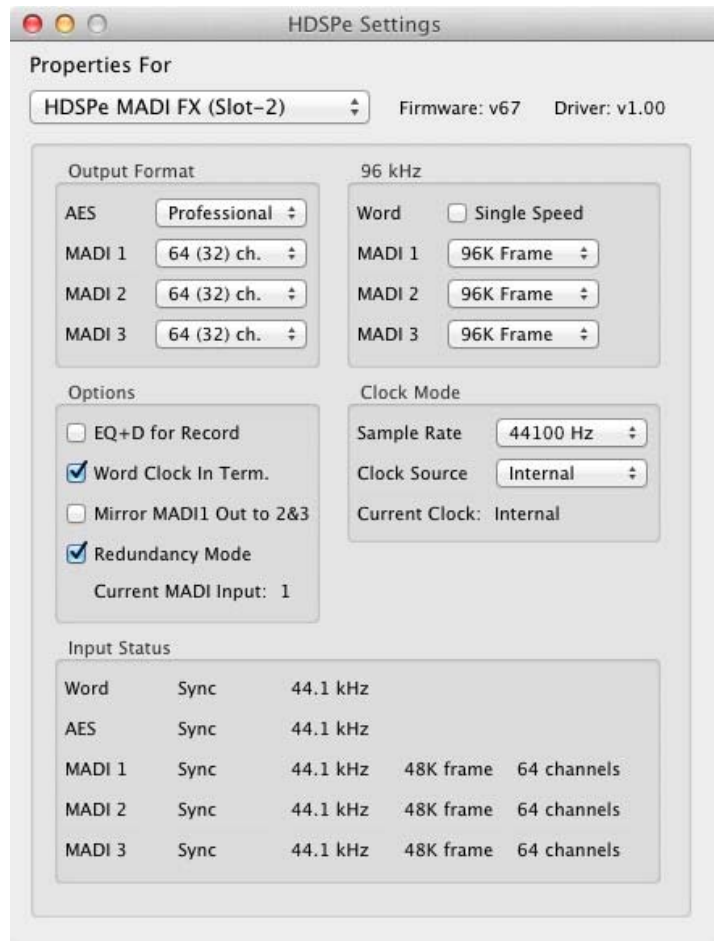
HDSPe Settings

Properties For

HDSPe MADI FX (Slot-2)

Firmware: v67 Driver: v1.00

Output Format

AES Professional

MADI 1 64 (32) ch.

MADI 2 64 (32) ch.

MADI 3 64 (32) ch.

96 kHz

Word Single Speed

MADI 1 96K Frame

MADI 2 96K Frame

MADI 3 96K Frame

Options

EQ+D for Record

Word Clock In Term.

Mirror MADI1 Out to 2&3

Redundancy Mode

Current MADI Input: 1

Clock Mode

Sample Rate 44100 Hz

Clock Source Internal

Current Clock: Internal

Input Status

| | | | | |
|---|---|---|---|---|
| Word | Sync | 44.1 kHz | | |
| AES | Sync | 44.1 kHz | | |
| MADI 1 | Sync | 44.1 kHz | 48K frame | 64 channels |
| MADI 2 | Sync | 44.1 kHz | 48K frame | 64 channels |
| MADI 3 | Sync | 44.1 kHz | 48K frame | 64 channels |